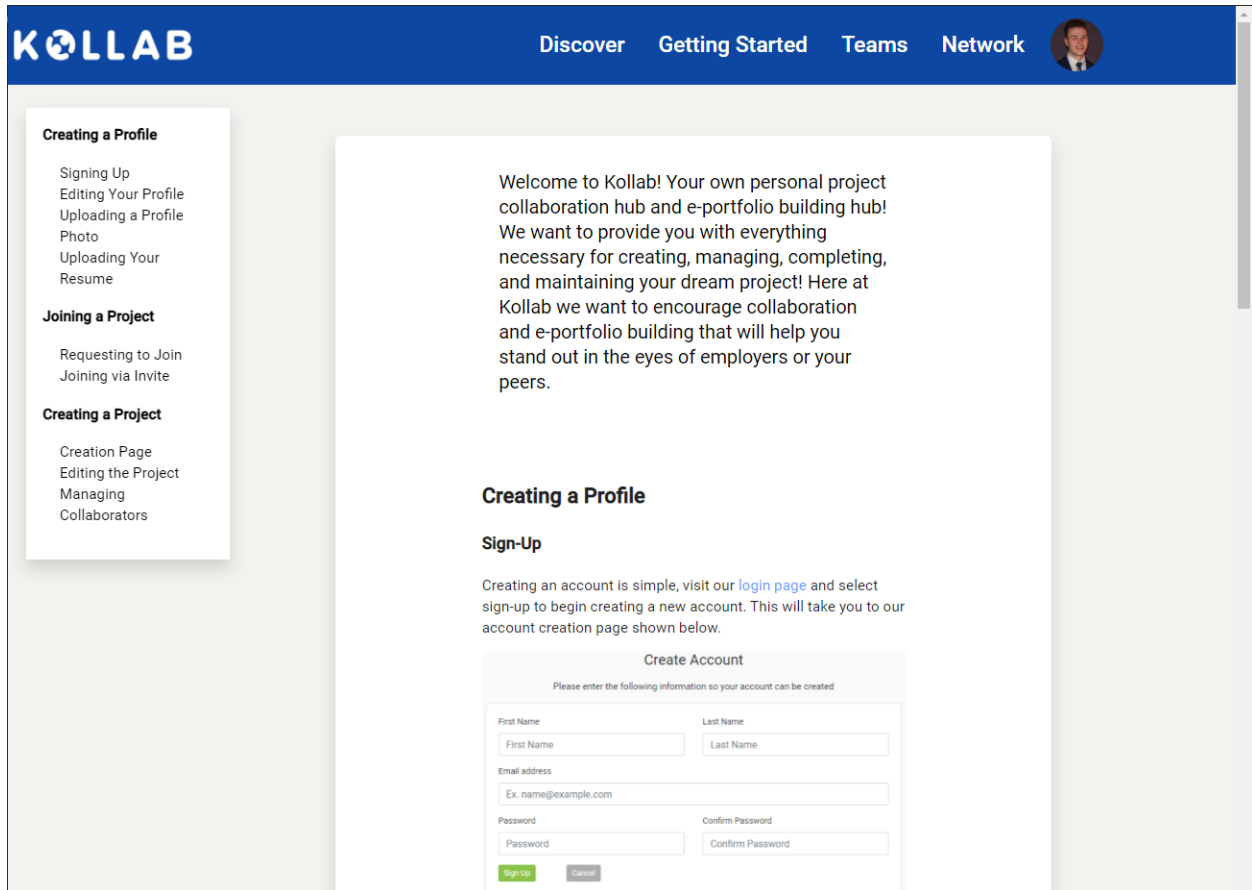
KOLLAB

Discover Getting Started Teams Network

Creating a Profile

Signing Up
Editing Your Profile
Uploading a Profile Photo
Uploading Your Resume

Joining a Project

Requesting to Join
Joining via Invite

Creating a Project

Creation Page
Editing the Project
Managing Collaborators

Welcome to Kollab! Your own personal project collaboration hub and e-portfolio building hub! We want to provide you with everything necessary for creating, managing, completing, and maintaining your dream project! Here at Kollab we want to encourage collaboration and e-portfolio building that will help you stand out in the eyes of employers or your peers.

Creating a Profile

Sign-Up

Creating an account is simple, visit our login page and select sign-up to begin creating a new account. This will take you to our account creation page shown below.

Create Account

Please enter the following information so your account can be created

First Name
First Name
Last Name
Last Name
Email address
Ex. name@example.com
Password
Password
Confirm Password
Confirm Password
Sign Up
Cancel